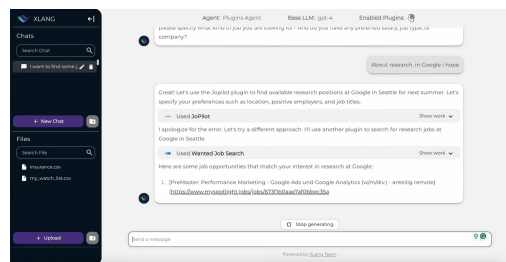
XLANG

Chats

Search Chat

I want to find some j

+ New Chat

Files

Search File

insurance.csv

my_watch_list.csv

+ Upload

Agent: Plugins Agent Base LLM: gpt-4 Enabled Plugins:

please specify what kind of job you are looking for? And do you have any preferred salary, job type, or company?

About research, in Google I hope

Great! Let's use the Jopilot plugin to find available research positions at Google in Seattle for next summer. Let's specify your preferences such as location, positive employers, and job titles.

Used JoPilot Show work

I apologize for the error. Let's try a different approach. I'll use another plugin to search for research jobs at Google in Seattle.

Used Wanted Job Search Show work

Here are some job opportunities that match your interest in research at Google:

1. [PreMaster: Performance Marketing - Google Ads and Google Analytics (w/m/div.) - anteilig remote](https://www.myjobfightr.jobs/jobs/673f1b0aae7af0ebec36a

Stop generating

Send a message

Powered by XLang Team.